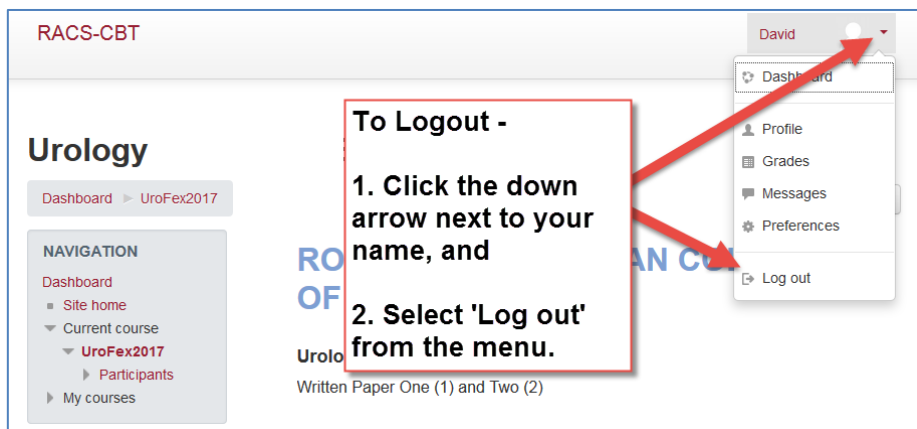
RACS-CBT

David

Dashboard

Profile

Grades

Messages

Preferences

Log out

Urology

Dashboard ► UroFex2017

NAVIGATION

Dashboard

Site home

Current course

UroFex2017

Participants

My courses

To Logout -

1. Click the down arrow next to your name, and

2. Select 'Log out' from the menu.

RO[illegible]AN CO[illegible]

OF

Urolo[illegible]

Written Paper One (1) and Two (2)